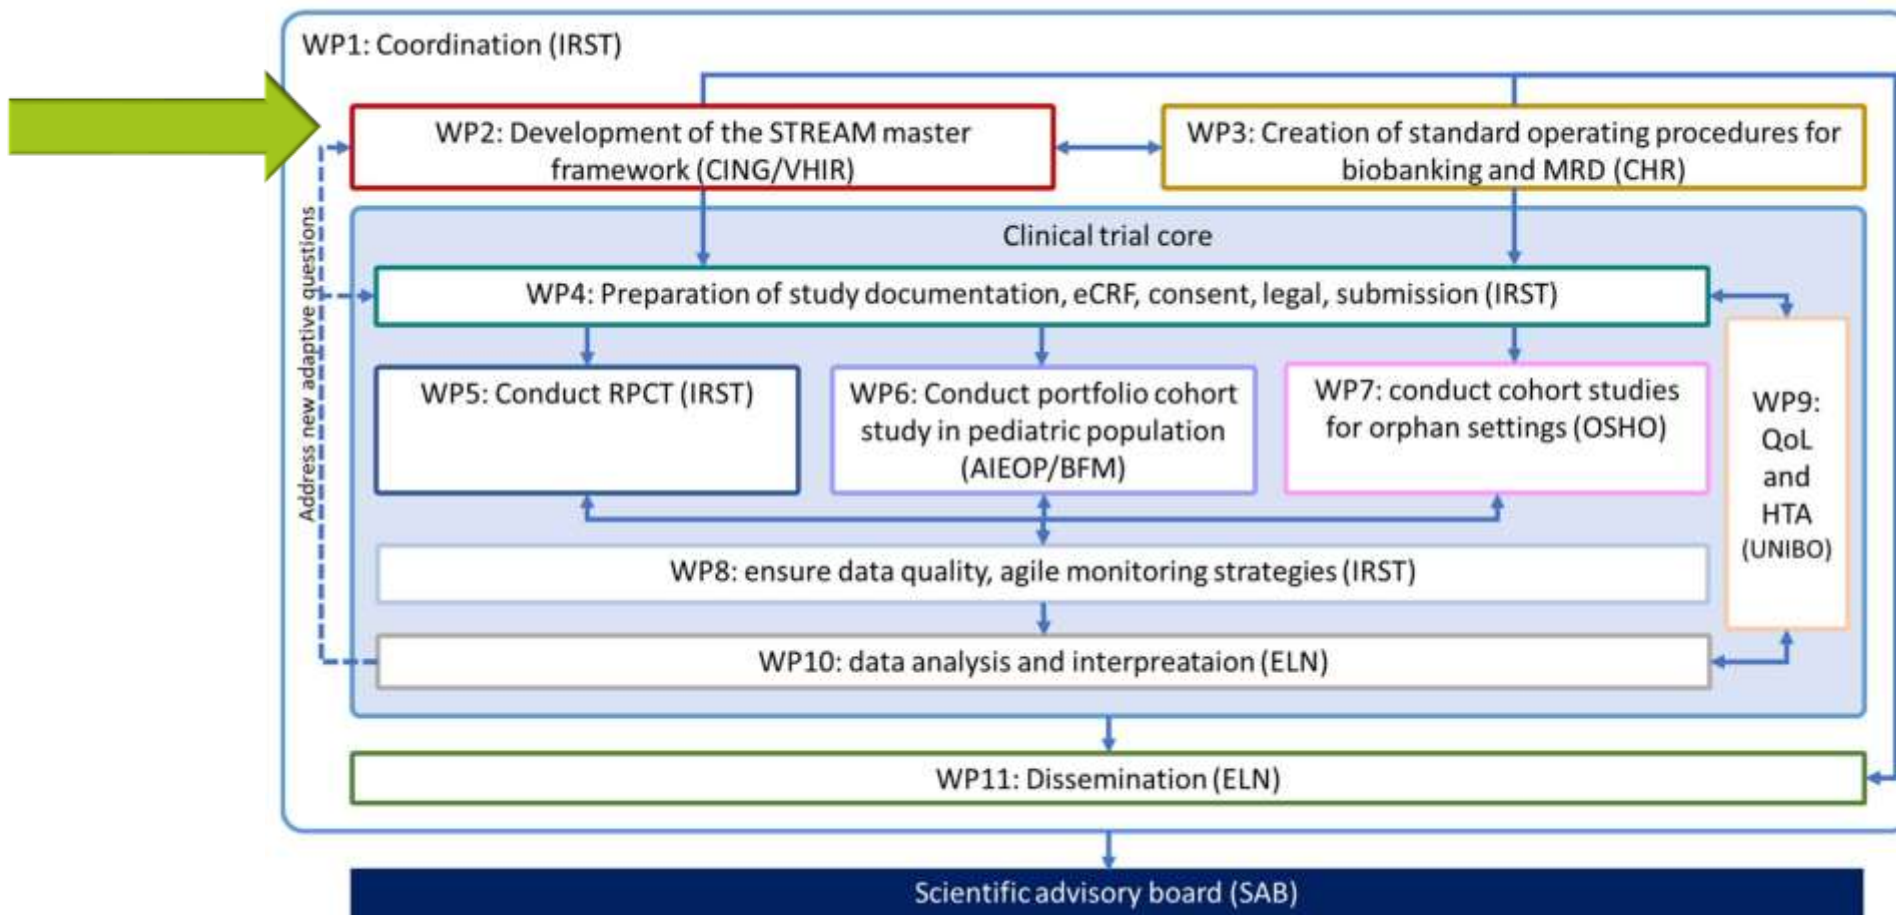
WP1: Coordination (IRST)

WP2: Development of the STREAM master framework (CING/VHIR)

WP3: Creation of standard operating procedures for biobanking and MRD (CHR)

Address new adaptive questions

Clinical trial core

WP4: Preparation of study documentation, eCRF, consent, legal, submission (IRST)

WP5: Conduct RPCT (IRST)

WP6: Conduct portfolio cohort study in pediatric population (AIEOP/BFM)

WP7: conduct cohort studies for orphan settings (OSHO)

WP9: QoL and HTA (UNIBO)

WP8: ensure data quality, agile monitoring strategies (IRST)

WP10: data analysis and interpreataion (ELN)

WP11: Dissemination (ELN)

Scientific advisory board (SAB)